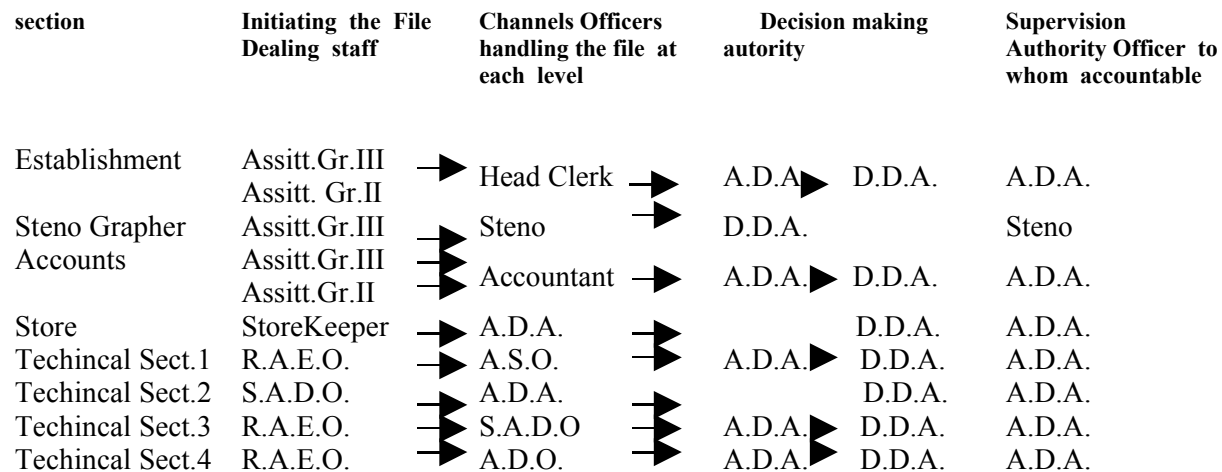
| section | Initiating the File Dealing staff | Channels Officers handling the file at each level | Decision making autority | Supervision Authority Officer to whom accountable |
|---|---|---|---|---|
| Establishment | Assitt.Gr.III Assitt. Gr.II | Head Clerk | A.D.A D.D.A. | A.D.A. |
| Steno Grapher | Assitt.Gr.III | Steno | D.D.A. | Steno |
| Accounts | Assitt.Gr.III Assitt.Gr.II | Accountant | A.D.A. D.D.A. | A.D.A. |
| Store | StoreKeeper | A.D.A. | D.D.A. | A.D.A. |
| Techincal Sect.1 | R.A.E.O. | A.S.O. | A.D.A. D.D.A. | A.D.A. |
| Techincal Sect.2 | S.A.D.O. | A.D.A. | D.D.A. | A.D.A. |
| Techincal Sect.3 | R.A.E.O. | S.A.D.O | A.D.A. D.D.A. | A.D.A. |
| Techincal Sect.4 | R.A.E.O. | A.D.O. | A.D.A. D.D.A. | A.D.A. |